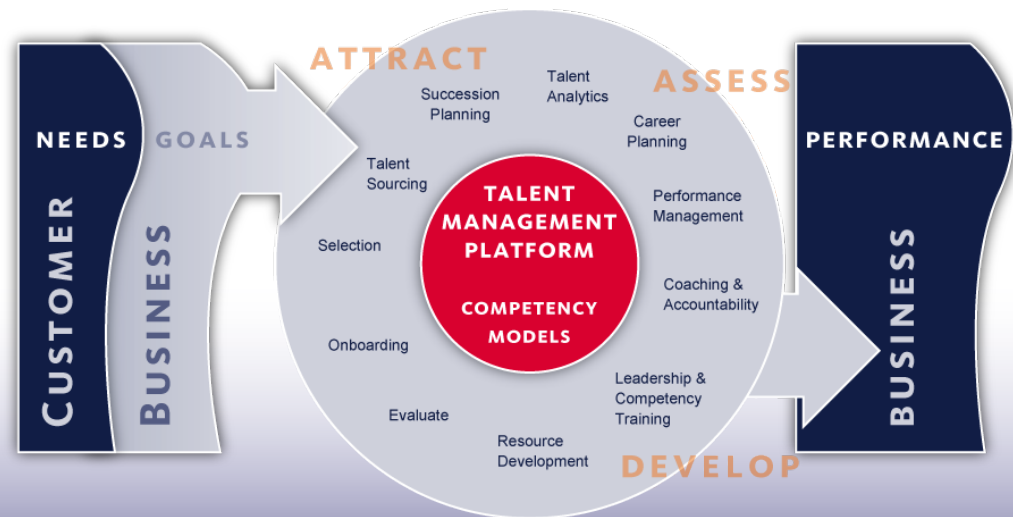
NEEDS

CUSTOMER

GOALS

BUSINESS

ATTRACT

ASSESS

Succession Planning

Talent Analytics

Career Planning

Talent Sourcing

Performance Management

Selection

TALENT MANAGEMENT PLATFORM

COMPETENCY MODELS

Coaching & Accountability

Onboarding

Leadership & Competency Training

Evaluate

Resource Development

DEVELOP

PERFORMANCE

BUSINESS